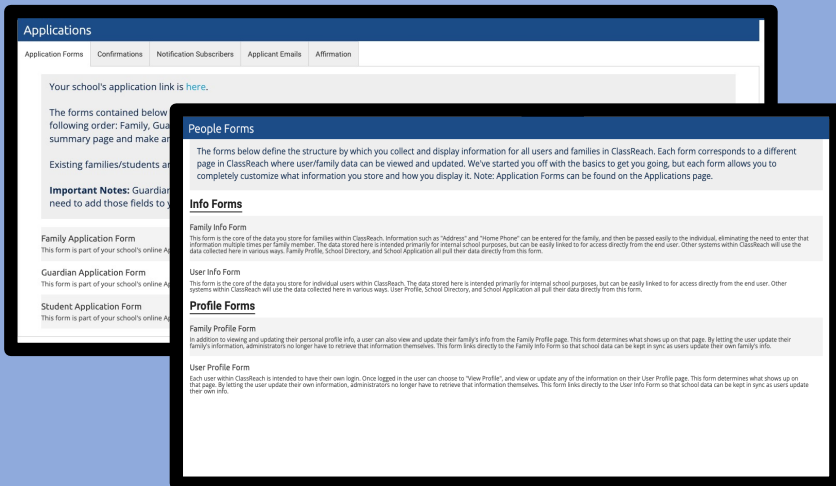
Applications

Application Forms | Confirmations | Notification Subscribers | Applicant Emails | Affirmation

Your school's application link is here.

The forms contained below following order: Family, Gua summary page and make a

Existing families/students a

Important Notes: Guardia need to add those fields to y

Family Application Form
This form is part of your school's online Ap

Guardian Application Form
This form is part of your school's online Ap

Student Application Form
This form is part of your school's online Ap

People Forms

The forms below define the structure by which you collect and display information for all users and families in ClassReach. Each form corresponds to a different page in ClassReach where user/family data can be viewed and updated. We've started you off with the basics to get you going, but each form allows you to completely customize what information you store and how you display it. Note: Application Forms can be found on the Applications page.

Info Forms

Family Info Form
This form is the core of the data you store for families within ClassReach. Information such as "Address" and "Home Phone" can be entered for the family, and then be passed easily to the individual, eliminating the need to enter that information multiple times per family member. The data stored here is intended primarily for internal school purposes, but can be easily linked to for access directly from the end user. Other systems within ClassReach will use the data collected here in various ways. Family Profile, School Directory, and School Application all pull their data directly from this form.

User Info Form
This form is the core of the data you store for individual users within ClassReach. The data stored here is intended primarily for internal school purposes, but can be easily linked to for access directly from the end user. Other systems within ClassReach will use the data collected here in various ways. User Profile, School Directory, and School Application all pull their data directly from this form.

Profile Forms

Family Profile Form
In addition to viewing and updating their personal profile info, a user can also view and update their family's info from the Family Profile page. This form determines what shows up on that page. By letting the user update their family's information, administrators no longer have to retrieve that information themselves. This form links directly to the Family Info Form so that school data can be kept in sync as users update their own family's info.

User Profile Form
Each user within ClassReach is intended to have their own login. Once logged in the user can choose to "View Profile", and view or update any of the information on their User Profile page. This form determines what shows up on that page. By letting the user update their own information, administrators no longer have to retrieve that information themselves. This form links directly to the User Info Form so that school data can be kept in sync as users update their own info.